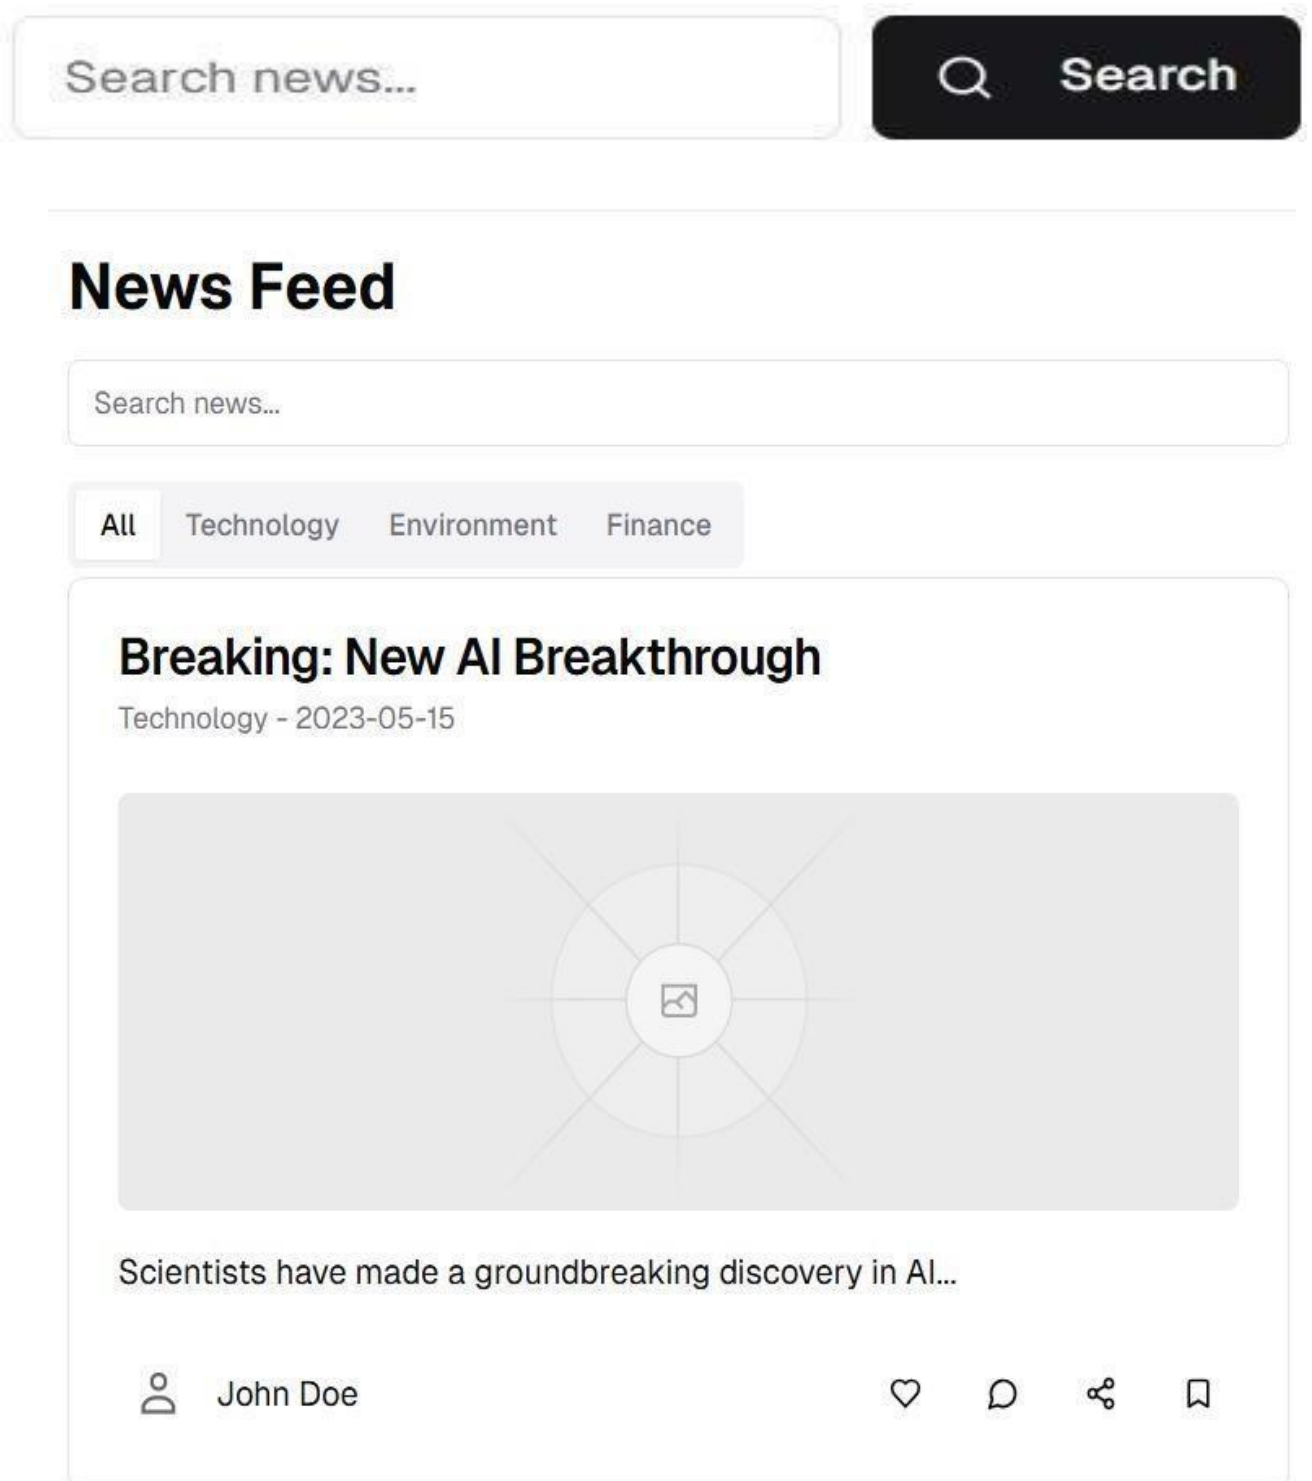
Search news...

Search

News Feed

Search news...

All Technology Environment Finance

Breaking: New AI Breakthrough

Technology - 2023-05-15

Scientists have made a groundbreaking discovery in AI...

John Doe